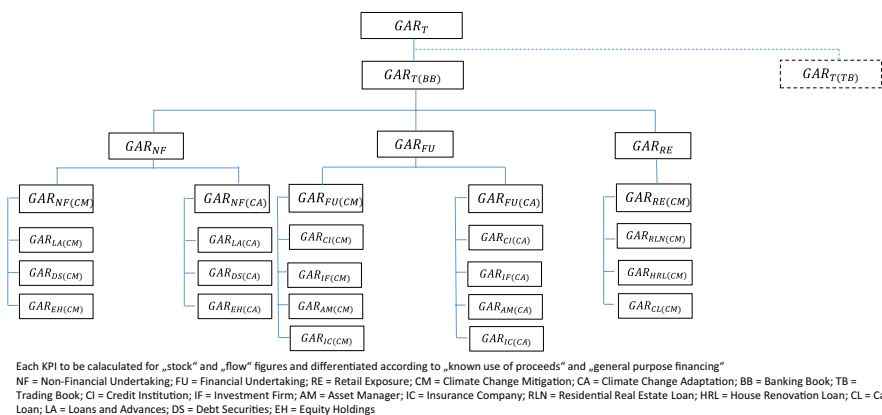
$GAR_{T}$

$GAR_{T(BB)}$

$GAR_{T(TB)}$

$GAR_{NF}$

$GAR_{FU}$

$GAR_{RE}$

$GAR_{NF(CM)}$

$GAR_{LA(CM)}$

$GAR_{DS(CM)}$

$GAR_{EH(CM)}$

$GAR_{NF(CA)}$

$GAR_{LA(CA)}$

$GAR_{DS(CA)}$

$GAR_{EH(CA)}$

$GAR_{FU(CM)}$

$GAR_{CI(CM)}$

$GAR_{IF(CM)}$

$GAR_{AM(CM)}$

$GAR_{IC(CM)}$

$GAR_{FU(CA)}$

$GAR_{CI(CA)}$

$GAR_{IF(CA)}$

$GAR_{AM(CA)}$

$GAR_{IC(CA)}$

$GAR_{RE(CM)}$

$GAR_{RLN(CM)}$

$GAR_{HRL(CM)}$

$GAR_{CL(CM)}$

Each KPI to be calaculated for „stock" and „flow" figures and differentiated according to „known use of proceeds" and „general purpose financing"
NF = Non-Financial Undertaking; FU = Financial Undertaking; RE = Retail Exposure; CM = Climate Change Mitigation; CA = Climate Change Adaptation; BB = Banking Book; TB = Trading Book; CI = Credit Institution; IF = Investment Firm; AM = Asset Manager; IC = Insurance Company; RLN = Residential Real Estate Loan; HRL = House Renovation Loan; CL = C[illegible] Loan; LA = Loans and Advances; DS = Debt Securities; EH = Equity Holdings